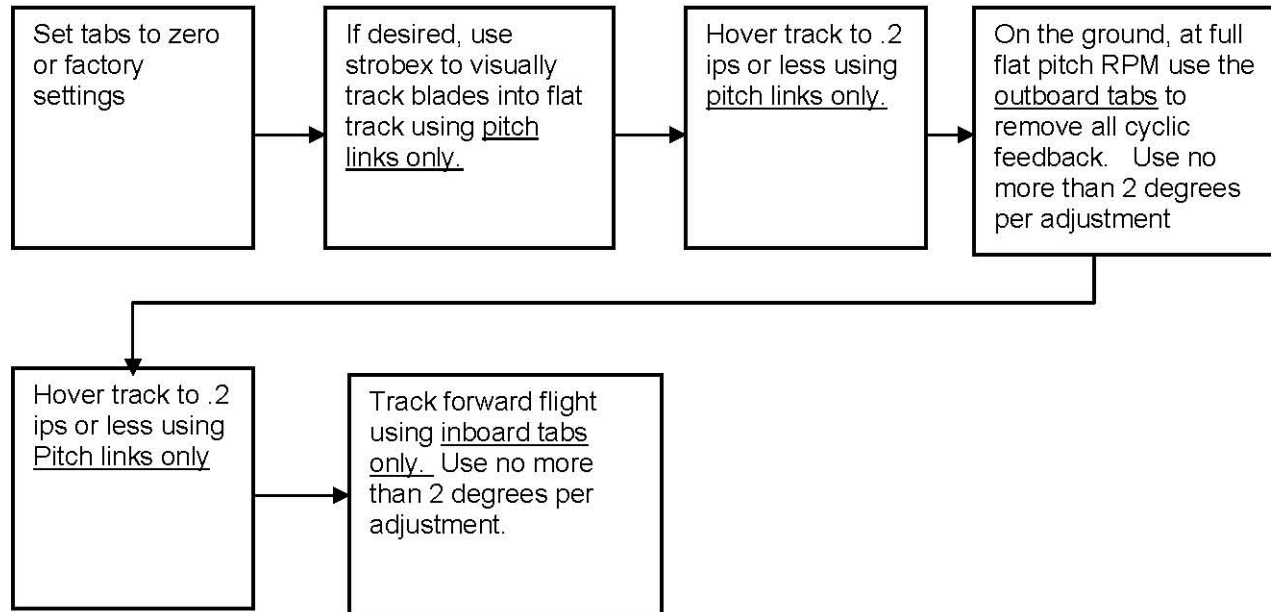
Set tabs to zero or factory settings

If desired, use strobex to visually track blades into flat track using pitch links only.

Hover track to .2 ips or less using pitch links only.

On the ground, at full flat pitch RPM use the outboard tabs to remove all cyclic feedback. Use no more than 2 degrees per adjustment

Hover track to .2 ips or less using Pitch links only

Track forward flight using inboard tabs only. Use no more than 2 degrees per adjustment.